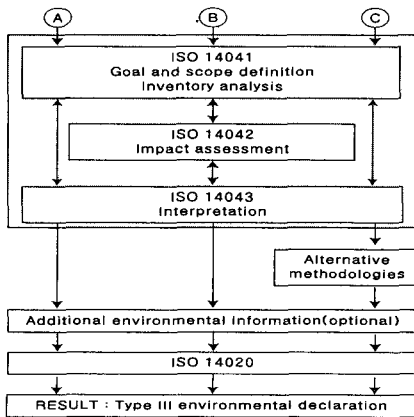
A

B

C

ISO 14041
Goal and scope definition
Inventory analysis

ISO 14042
Impact assessment

ISO 14043
Interpretation

Alternative methodologies

Additional environmental information(optional)

ISO 14020

RESULT : Type III environmental declaration